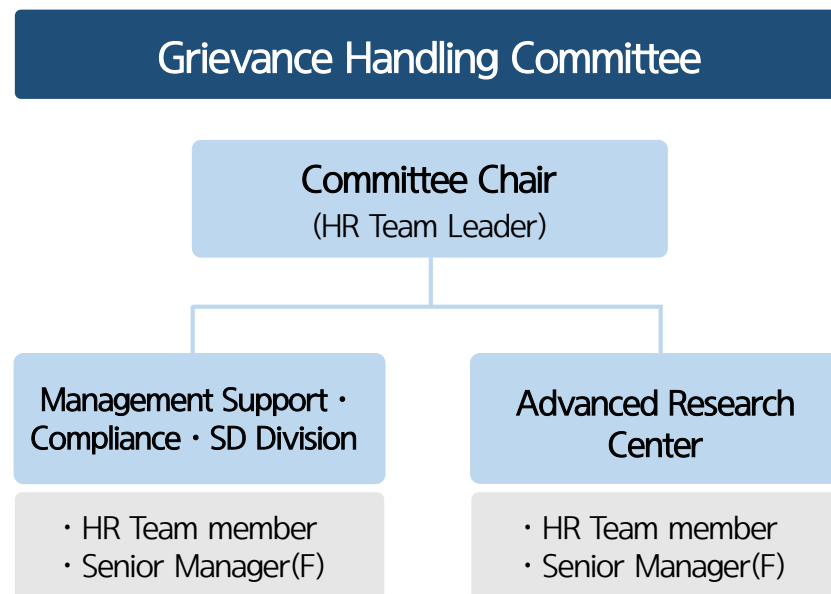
Grievance Handling Committee

Committee Chair
(HR Team Leader)

Management Support · Compliance · SD Division

· HR Team member
· Senior Manager(F)

Advanced Research Center

· HR Team member
· Senior Manager(F)